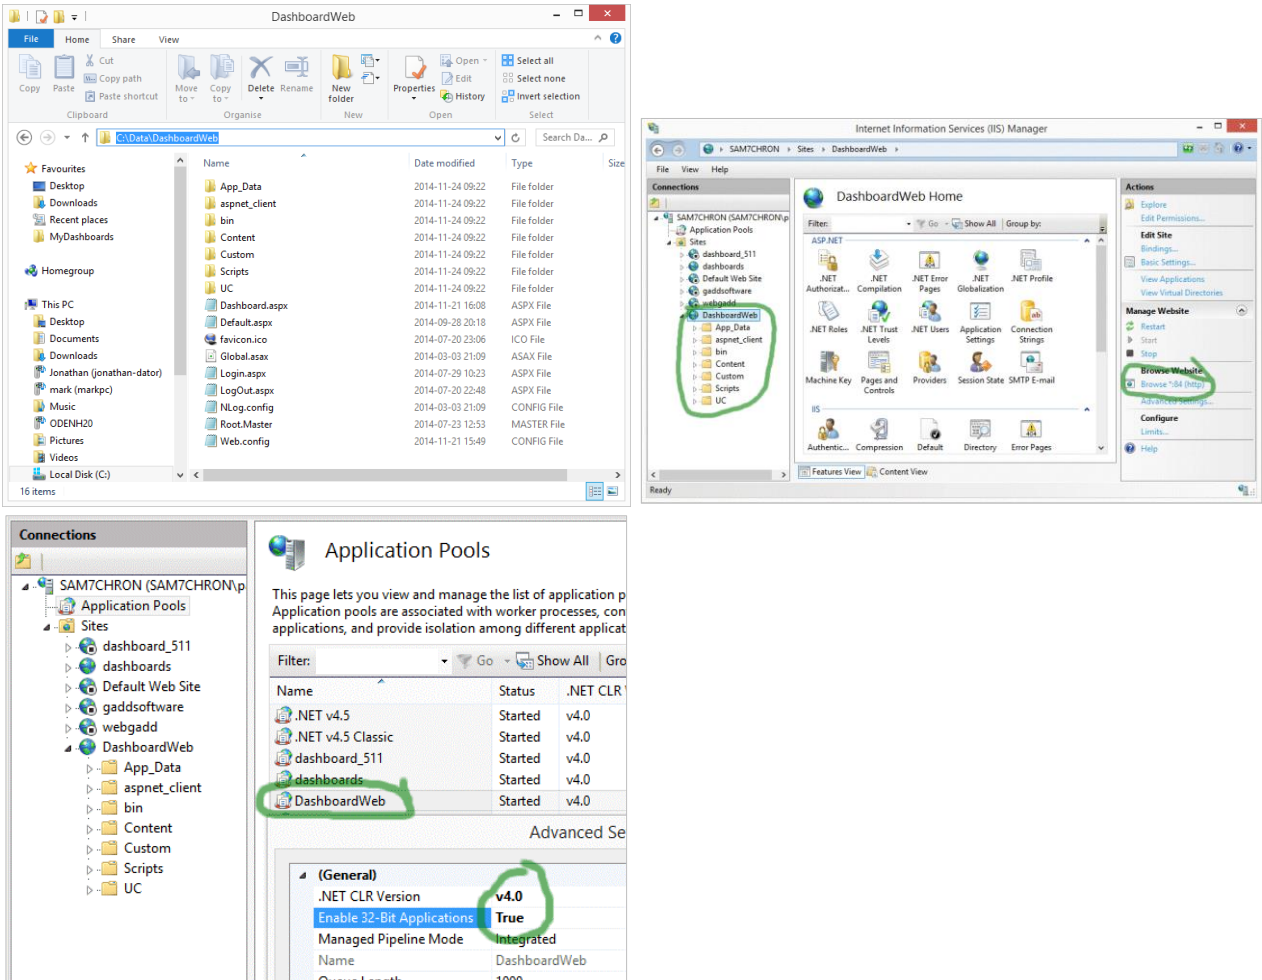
DashboardWeb

File Home Share View

Copy Paste Cut Copy path Paste shortcut Move to Copy to Delete Rename New folder Properties Open Edit History Select all Select none Invert selection

Clipboard Organise New Open Select

C:\Data\DashboardWeb

Search Da...

Favourites
Desktop
Downloads
Recent places
MyDashboards

Homegroup

This PC
Desktop
Documents
Downloads
Jonathan (jonathan-dator)
mark (markpc)
Music
ODENH20
Pictures
Videos
Local Disk (C:)

| Name | Date modified | Type | Size |
|---|---|---|---|
| App_Data | 2014-11-24 09:22 | File folder | |
| aspnet_client | 2014-11-24 09:22 | File folder | |
| bin | 2014-11-24 09:22 | File folder | |
| Content | 2014-11-24 09:22 | File folder | |
| Custom | 2014-11-24 09:22 | File folder | |
| Scripts | 2014-11-24 09:22 | File folder | |
| UC | 2014-11-24 09:22 | File folder | |
| Dashboard.aspx | 2014-11-21 16:08 | ASPX File | |
| Default.aspx | 2014-09-28 20:18 | ASPX File | |
| favicon.ico | 2014-07-20 23:06 | ICO File | |
| Global.asax | 2014-03-03 21:09 | ASAX File | |
| Login.aspx | 2014-07-29 10:23 | ASPX File | |
| LogOut.aspx | 2014-07-20 22:48 | ASPX File | |
| NLog.config | 2014-03-03 21:09 | CONFIG File | |
| Root.Master | 2014-07-24 12:53 | MASTER File | |
| Web.config | 2014-11-21 15:49 | CONFIG File | |

16 items

Internet Information Services (IIS) Manager

SAM7CHRON › Sites › DashboardWeb ›

File View Help

Connections
SAM7CHRON (SAM7CHRON\p
Application Pools
Sites
dashboard_511
dashboards
Default Web Site
gaddsoftware
webgadd
DashboardWeb
App_Data
aspnet_client
bin
Content
Custom
Scripts
UC

DashboardWeb Home

Filter: Go Show All Group by:

ASP.NET
.NET Authorizat... .NET Compilation .NET Error Pages .NET Globalization .NET Profile
.NET Roles .NET Trust Levels .NET Users Application Settings Connection Strings
Machine Key Pages and Controls Providers Session State SMTP E-mail
IIS
Authentic... Compression Default Directory Error Pages

Features View Content View

Actions
Explore
Edit Permissions...
Edit Site
Bindings...
Basic Settings...
View Applications
View Virtual Directories
Manage Website
Restart
Start
Stop
Browse Website
Browse *:84 (http)
Advanced Settings...
Configure
Limits...
Help

Ready

Connections
SAM7CHRON (SAM7CHRON\p
Application Pools
Sites
dashboard_511
dashboards
Default Web Site
gaddsoftware
webgadd
DashboardWeb
App_Data
aspnet_client
bin
Content
Custom
Scripts
UC

Application Pools

This page lets you view and manage the list of application p Application pools are associated with worker processes, con applications, and provide isolation among different applicat

Filter: Go Show All Gro

| Name | Status | .NET CLR |
|---|---|---|
| .NET v4.5 | Started | v4.0 |
| .NET v4.5 Classic | Started | v4.0 |
| dashboard_511 | Started | v4.0 |
| dashboards | Started | v4.0 |
| DashboardWeb | Started | v4.0 |

Advanced Se

(General)
| .NET CLR Version | v4.0 |
|---|---|
| Enable 32-Bit Applications | True |
| Managed Pipeline Mode | Integrated |
| Name | DashboardWeb |